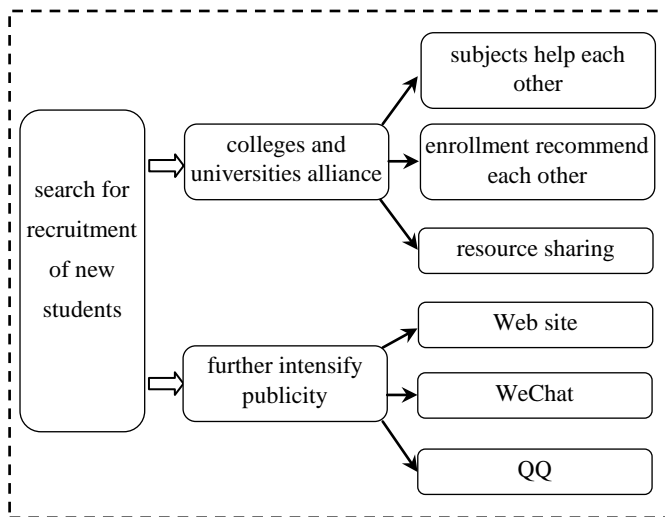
search for recruitment of new students

colleges and universities alliance

subjects help each other

enrollment recommend each other

resource sharing

further intensify publicity

Web site

WeChat

QQ